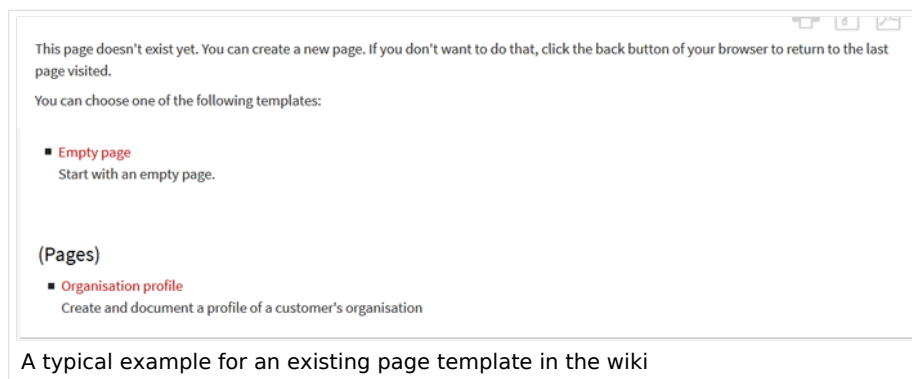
This page doesn't exist yet. You can create a new page. If you don't want to do that, click the back button of your browser to return to the last page visited.

You can choose one of the following templates:

- Empty page
Start with an empty page.

(Pages)

- Organisation profile
Create and document a profile of a customer's organisation

A typical example for an existing page template in the wiki